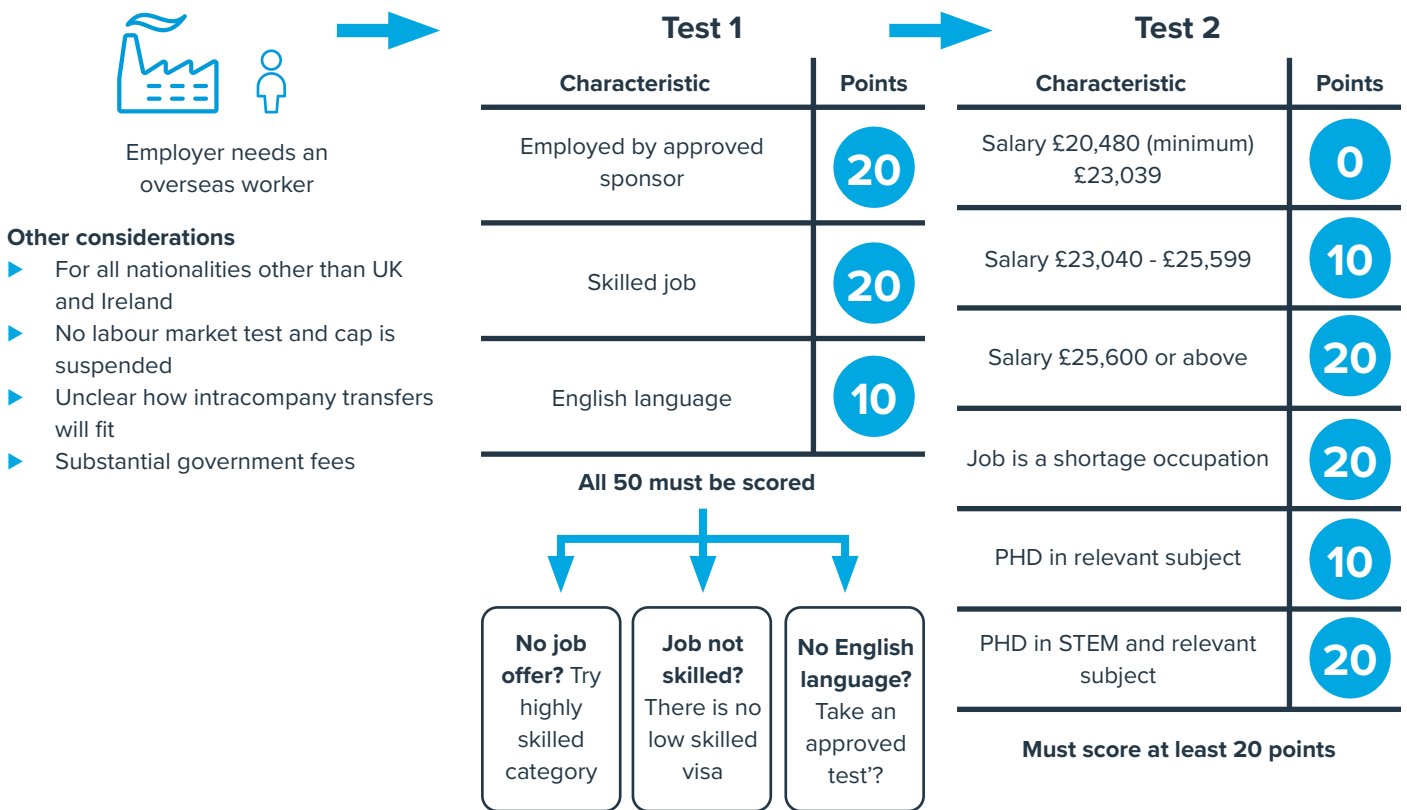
Employer needs an overseas worker

**Other considerations**
- For all nationalities other than UK and Ireland
- No labour market test and cap is suspended
- Unclear how intracompany transfers will fit
- Substantial government fees

**Test 1**

| Characteristic | Points |
|---|---|
| Employed by approved sponsor | 20 |
| Skilled job | 20 |
| English language | 10 |

**All 50 must be scored**

**No job offer?** Try highly skilled category

**Job not skilled?** There is no low skilled visa

**No English language?** Take an approved test'?

**Test 2**

| Characteristic | Points |
|---|---|
| Salary £20,480 (minimum) £23,039 | 0 |
| Salary £23,040 - £25,599 | 10 |
| Salary £25,600 or above | 20 |
| Job is a shortage occupation | 20 |
| PHD in relevant subject | 10 |
| PHD in STEM and relevant subject | 20 |

**Must score at least 20 points**